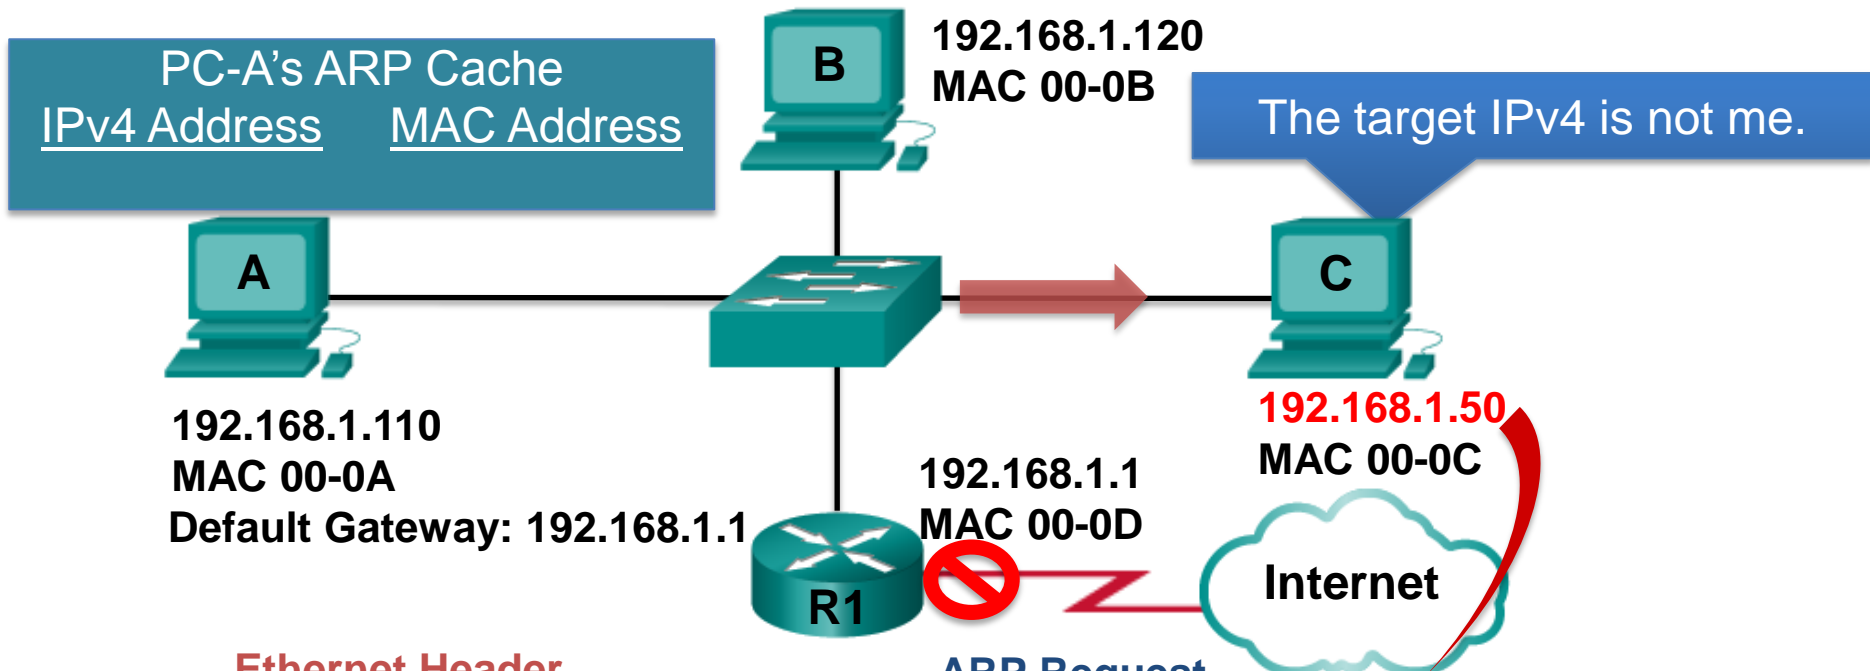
PC-A's ARP Cache
IPv4 Address MAC Address

B
192.168.1.120
MAC 00-0B

The target IPv4 is not me.

A

C

192.168.1.110
MAC 00-0A
Default Gateway: 192.168.1.1

192.168.1.50
MAC 00-0C

192.168.1.1
MAC 00-0D

R1

Internet

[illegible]

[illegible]